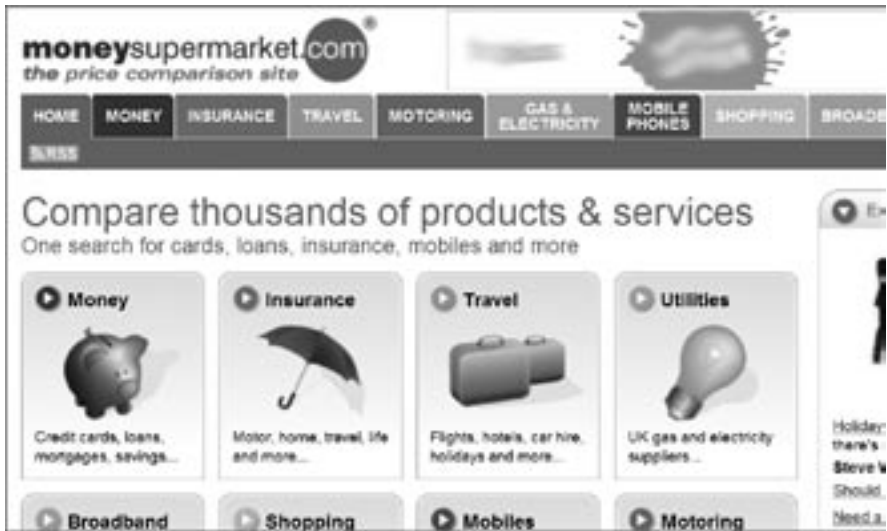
moneysupermarket.com®
the price comparison site

HOME | MONEY | INSURANCE | TRAVEL | MOTORING | GAS & ELECTRICITY | MOBILE PHONES | SHOPPING | BROADB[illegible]

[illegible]

Compare thousands of products & services
One search for cards, loans, insurance, mobiles and more

Money
Credit cards, loans, mortgages, savings...

Insurance
Motor, home, travel, life and more...

Travel
Flights, hotels, car hire, holidays and more...

Utilities
UK gas and electricity suppliers...

Broadband

Shopping

Mobiles

Motoring

E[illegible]

Holiday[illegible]
there's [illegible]
Steve W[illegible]
Should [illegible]
Need a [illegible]